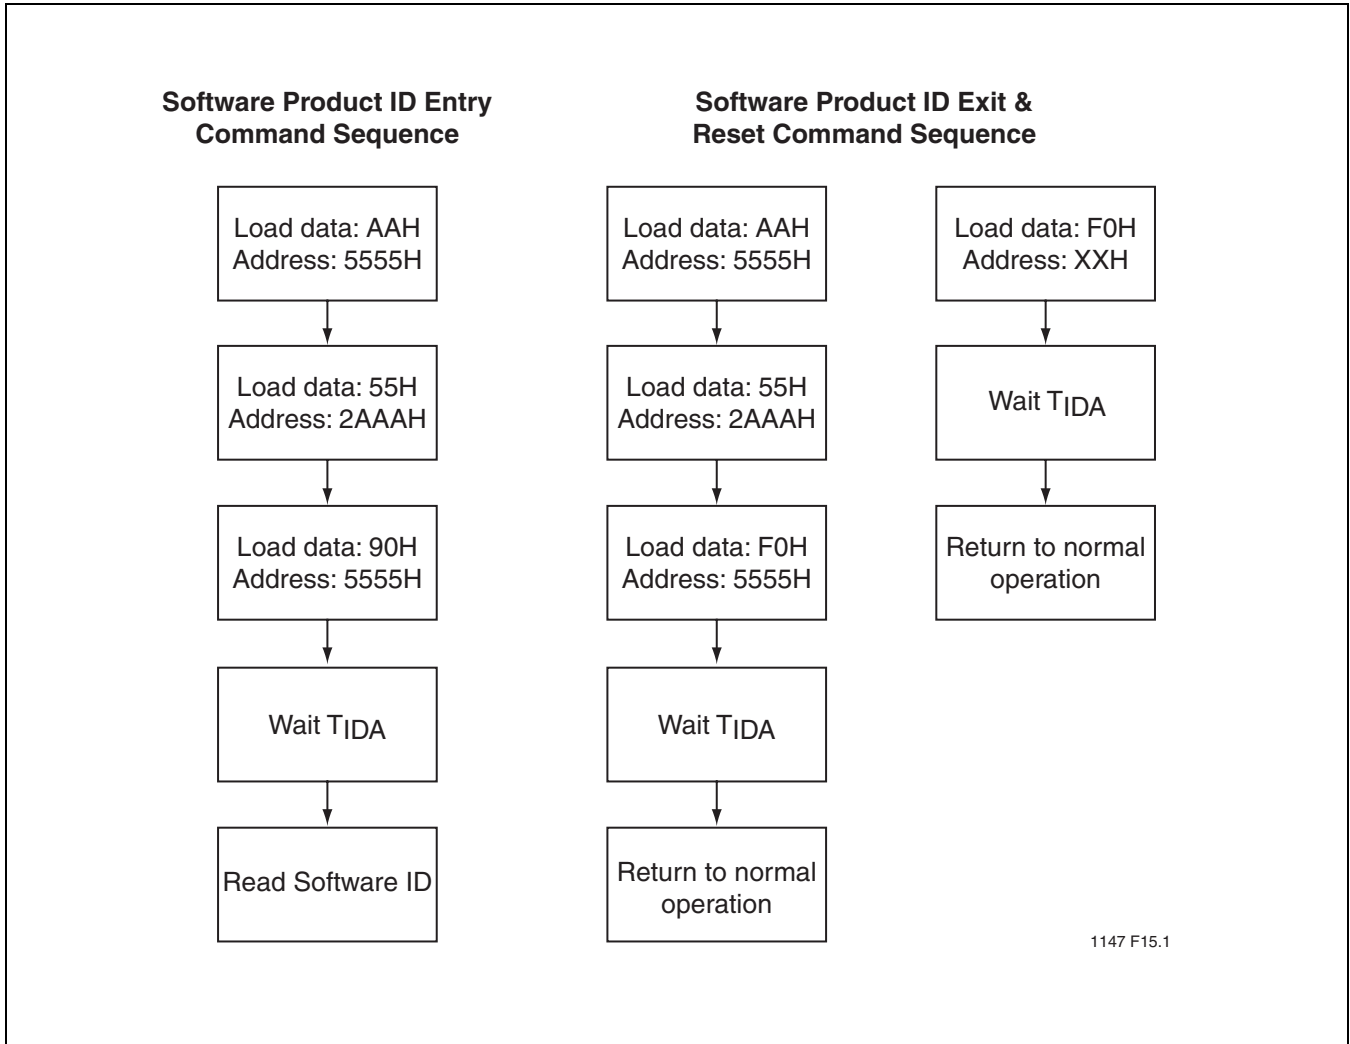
Software Product ID Entry Command Sequence

Load data: AAH
Address: 5555H

Load data: 55H
Address: 2AAAH

Load data: 90H
Address: 5555H

Wait $T_{IDA}$

Read Software ID

Software Product ID Exit & Reset Command Sequence

Load data: AAH
Address: 5555H

Load data: 55H
Address: 2AAAH

Load data: F0H
Address: 5555H

Wait $T_{IDA}$

Return to normal operation

Load data: F0H
Address: XXH

Wait $T_{IDA}$

Return to normal operation

1147 F15.1